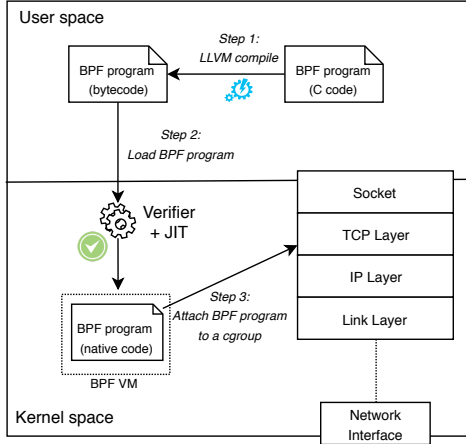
User space

Step 1:
LLVM compile

BPF program
(bytecode)

BPF program
(C code)

Step 2:
Load BPF program

Verifier
+ JIT

Socket

TCP Layer

IP Layer

Link Layer

Step 3:
Attach BPF program
to a cgroup

BPF program
(native code)

BPF VM

Kernel space

Network
Interface